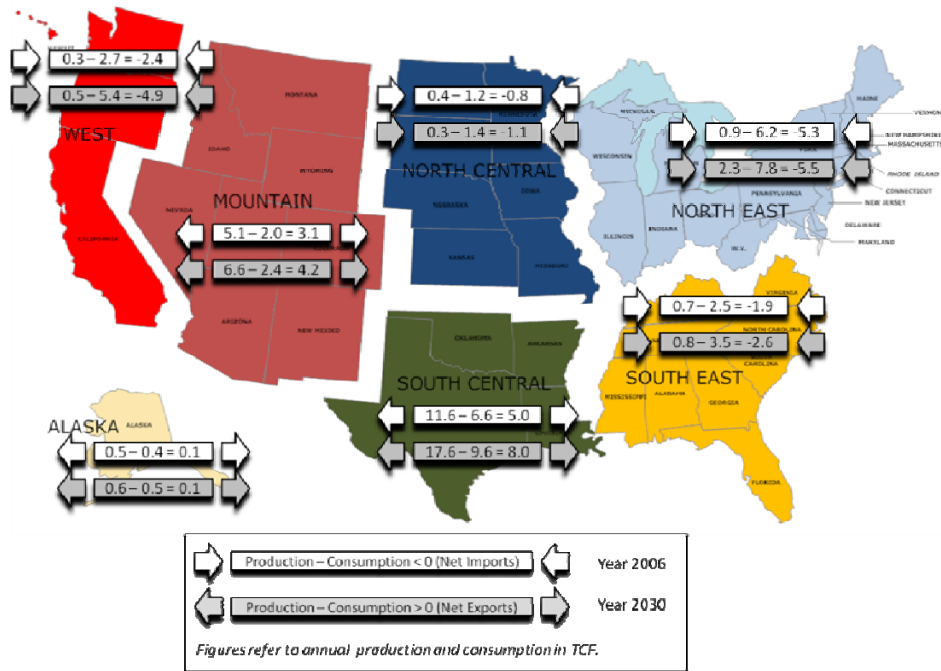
HAWAII
0.3 – 2.7 = -2.4
0.5 – 5.4 = -4.9
WEST
MONTANA
IDAHO
WYOMING
NEVADA
MOUNTAIN
CALIFORNIA
5.1 – 2.0 = 3.1
6.6 – 2.4 = 4.2
ARIZONA
NEW MEXICO
0.4 – 1.2 = -0.8
0.3 – 1.4 = -1.1
NORTH CENTRAL
IOWA
NEBRASKA
KANSAS
MISSOURI
MICHIGAN
WISCONSIN
ILLINOIS
INDIANA
MAINE
VERMONT
NEW HAMPSHIRE
MASSACHUSETTS
0.9 – 6.2 = -5.3
2.3 – 7.8 = -5.5
YORK
RHODE ISLAND
CONNECTICUT
PENNSYLVANIA
NORTH EAST
NEW JERSEY
DELAWARE
MARYLAND
W.V.
VIRGINIA
0.7 – 2.5 = -1.9
NORTH CAROLINA
0.8 – 3.5 = -2.6
CAROLINA
SOUTH EAST
OKLAHOMA
ARKANSAS
SOUTH CENTRAL
11.6 – 6.6 = 5.0
17.6 – 9.6 = 8.0
MISSISSIPPI
ALABAMA
GEORGIA
FLORIDA
ALASKA
ALASKA
0.5 – 0.4 = 0.1
0.6 – 0.5 = 0.1
Production – Consumption < 0 (Net Imports) Year 2006
Production – Consumption > 0 (Net Exports) Year 2030
Figures refer to annual production and consumption in TCF.